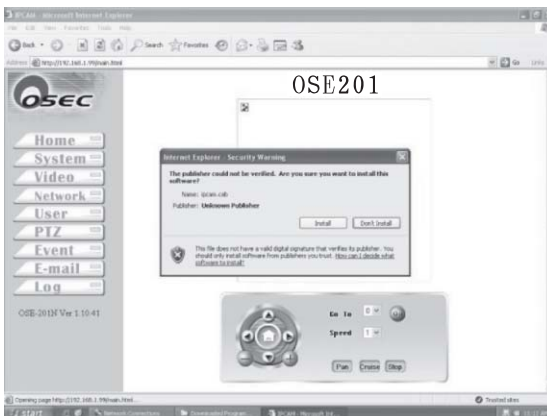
IPCAM - Microsoft Internet Explorer

File Edit View Favorites Tools Help

Back Search Favorites

Address http://192.168.1.99/main.html

Go Links

OSEC

OSE201

Home
System
Video
Network
User
PTZ
Event
E-mail
Log

OSE-201N Ver 1.10.41

Internet Explorer - Security Warning

The publisher could not be verified. Are you sure you want to install this software?

Name: ipcam.cab

Publisher: Unknown Publisher

Install Don't Install

This file does not have a valid digital signature that verifies its publisher. You should only install software from publishers you trust. How can I decide what software to install?

Go To 0

Speed 1

Pan Cruise Stop

Opening page http://192.168.1.99/main.html...

Trusted sites

start Network Connections Downloaded Program... IPCAM - Microsoft Int...